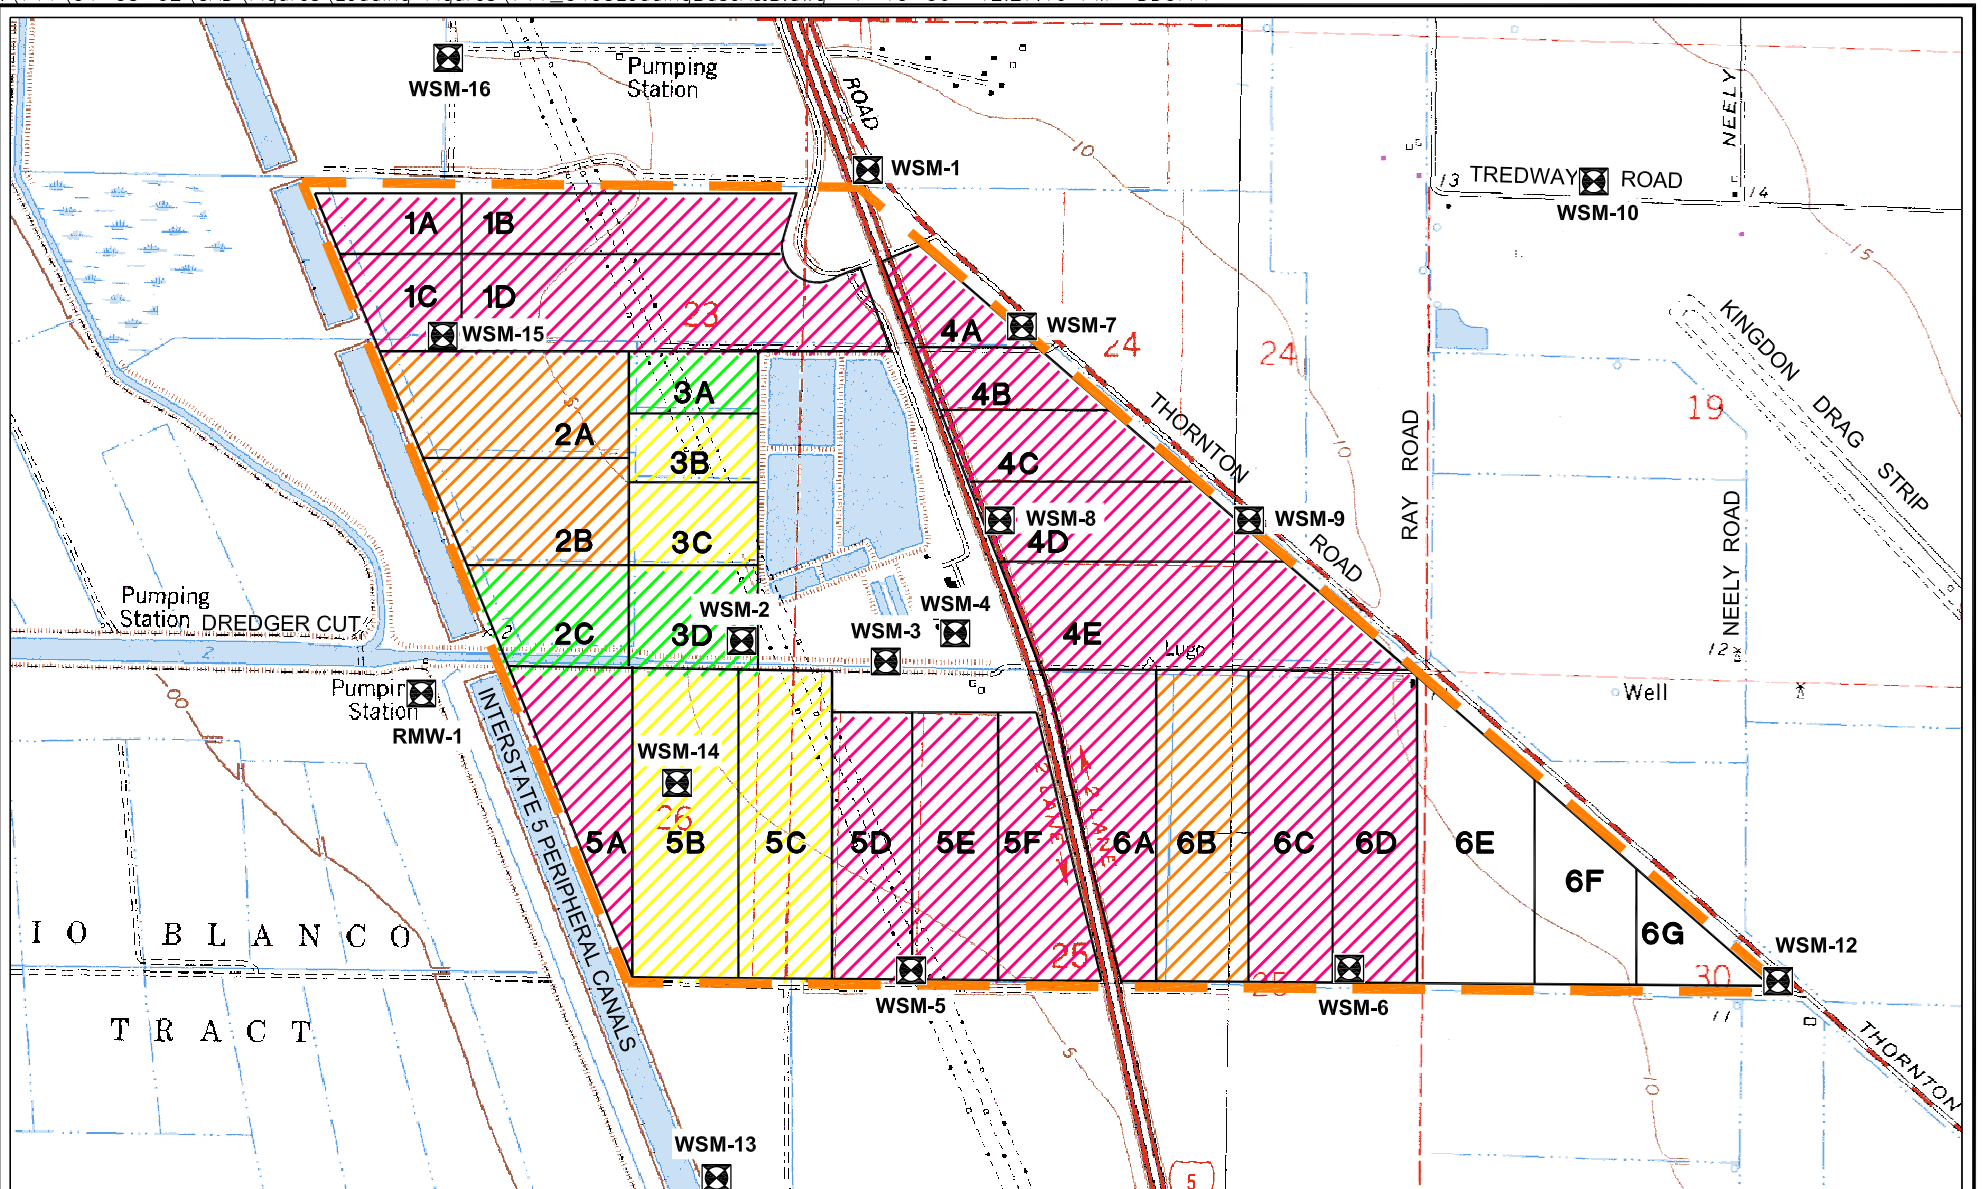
WSM-16
Pumping Station
ROAD
WSM-1
NEELY
13 TREDWAY ROAD 14
WSM-10
15
1A 1B
1C 1D
23
WSM-15
4A
WSM-7
24
24
KINGDON DRAG STRIP
19
3A
2A
4B
THORNTON
3B
4C
RAY ROAD
2B
3C
WSM-8
4D
WSM-9
ROAD
NEELY ROAD
Pumping Station DREDGER CUT
2C
WSM-2
3D
WSM-3
WSM-4
4E
Lugo
12
Pumping Station
RMW-1
Well
WSM-14
INTERSTATE 5 PERIPHERAL CANALS
26
5A 5B 5C 5D 5E 5F 6A 6B 6C 6D 6E
6F
6G
WSM-12
IO BLANCO
25
30
WSM-5
WSM-6
TRACT
THORNTON
WSM-13
5